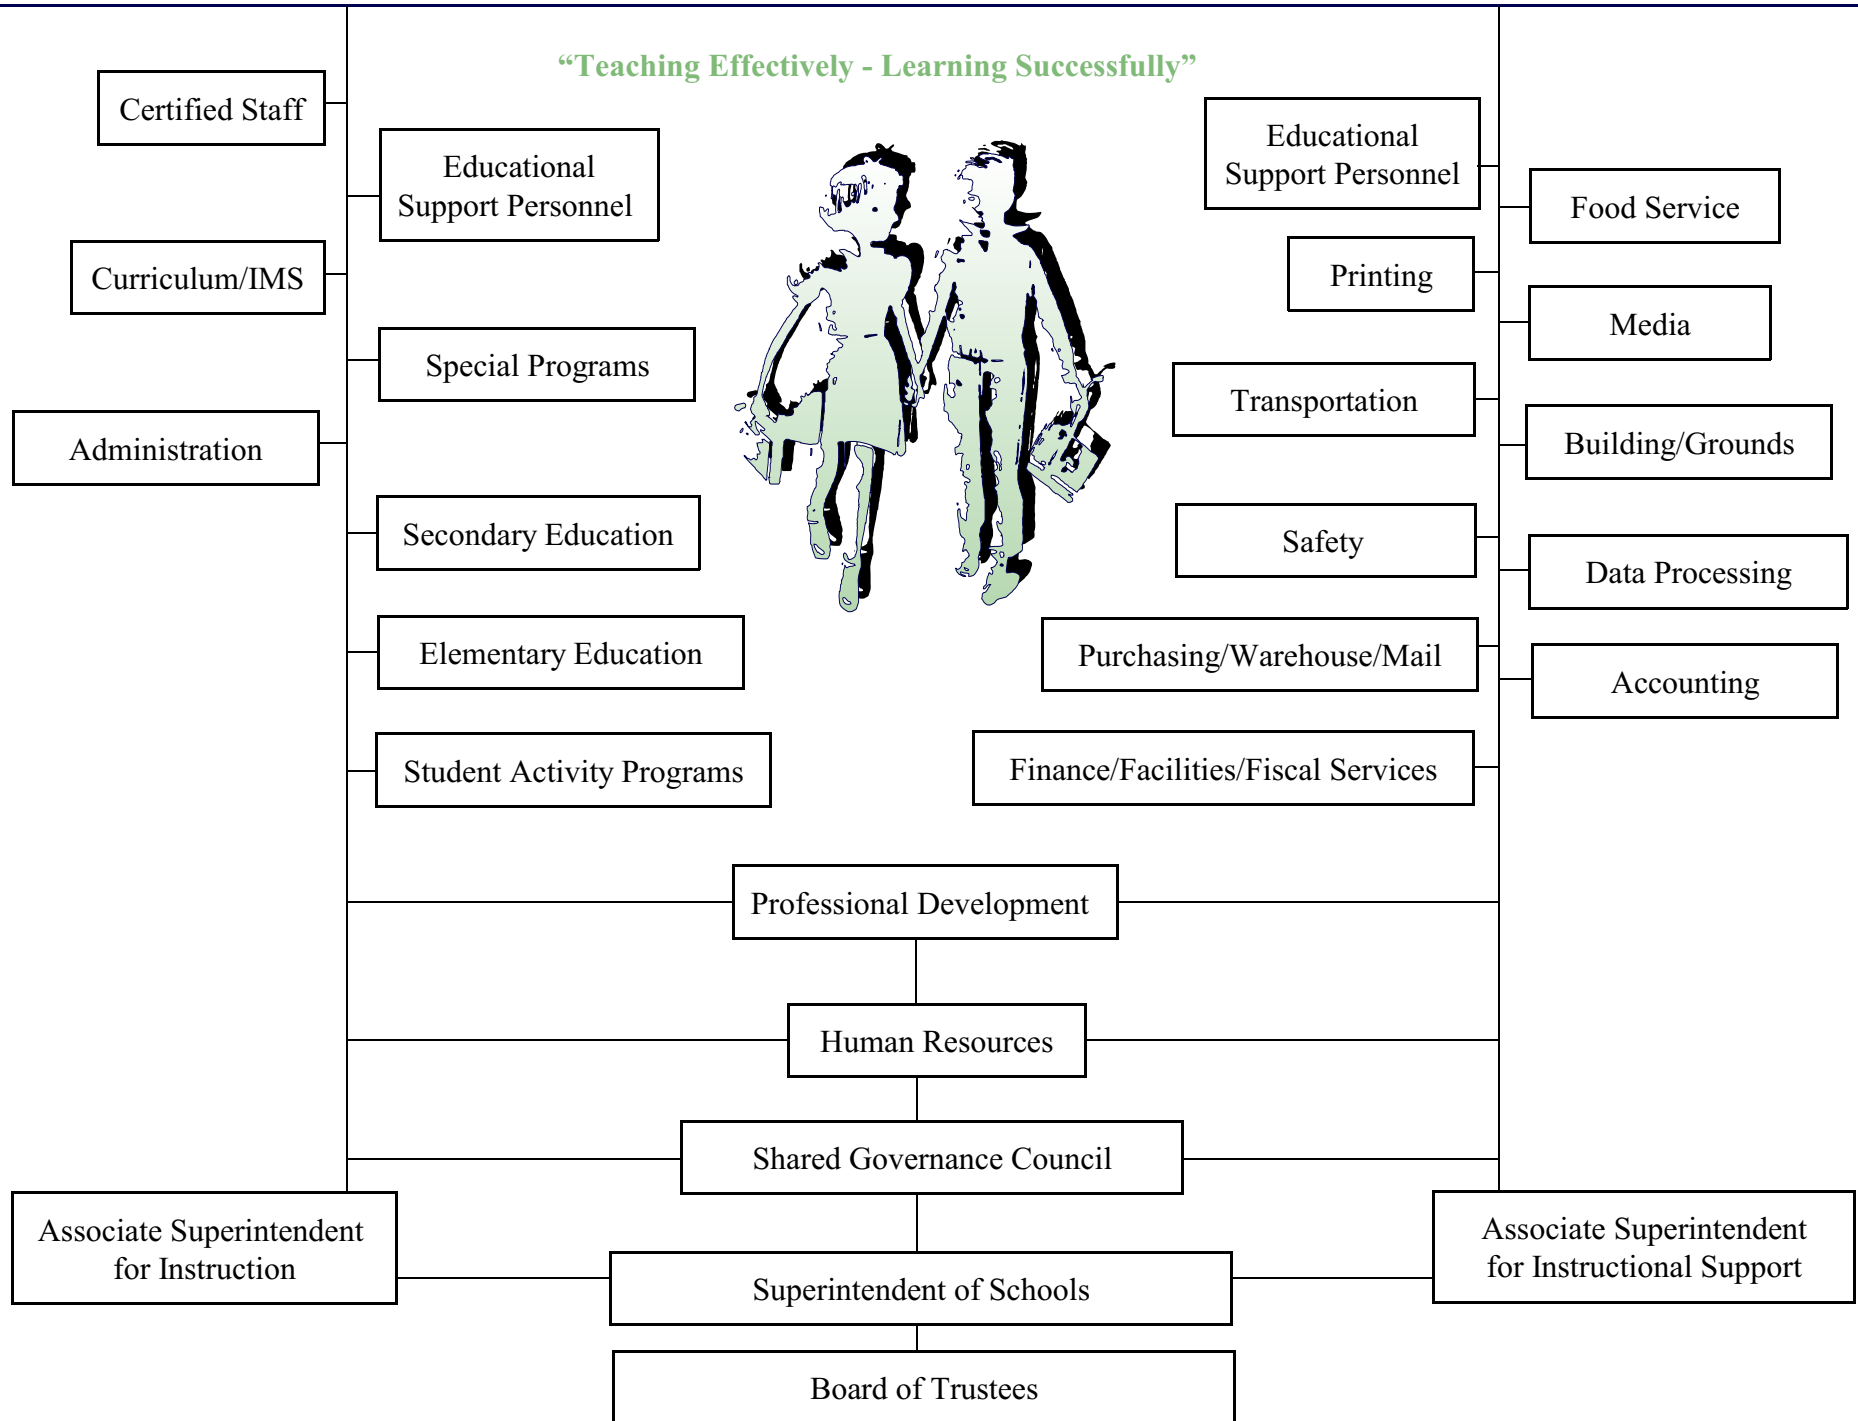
"Teaching Effectively - Learning Successfully"

Certified Staff

Educational Support Personnel

Curriculum/IMS

Special Programs

Administration

Secondary Education

Elementary Education

Student Activity Programs

Educational Support Personnel

Food Service

Printing

Media

Transportation

Building/Grounds

Safety

Data Processing

Purchasing/Warehouse/Mail

Accounting

Finance/Facilities/Fiscal Services

Professional Development

Human Resources

Shared Governance Council

Associate Superintendent for Instruction

Superintendent of Schools

Associate Superintendent for Instructional Support

Board of Trustees